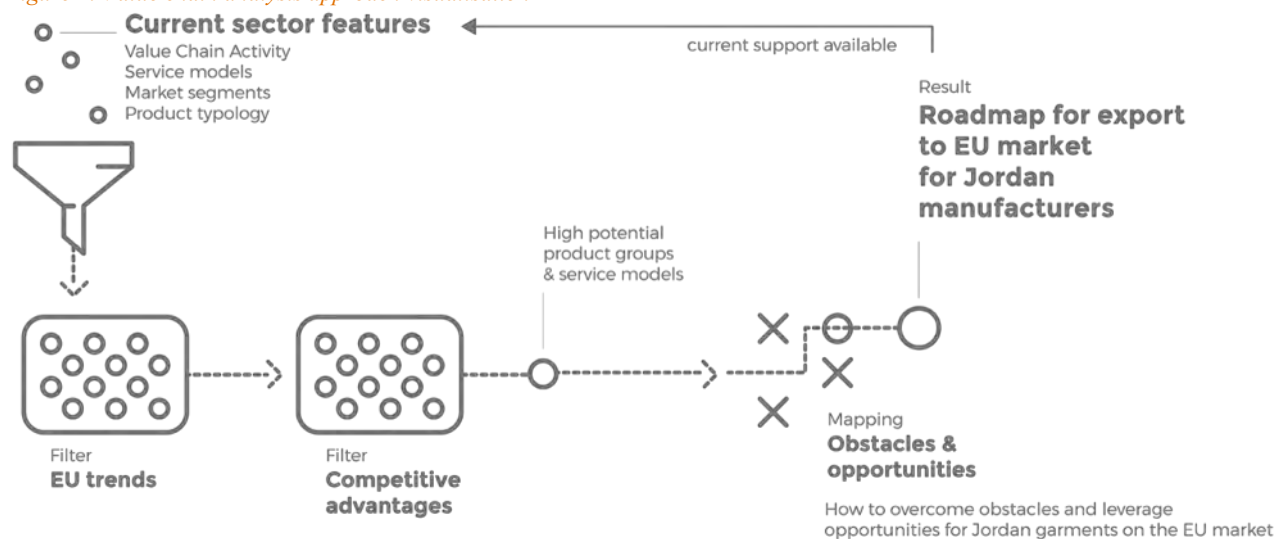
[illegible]

Current sector features
Value Chain Activity
Service models
Market segments
Product typology

current support available

Result
Roadmap for export to EU market for Jordan manufacturers

High potential product groups & service models

Filter
EU trends

Filter
Competitive advantages

Mapping
Obstacles & opportunities

How to overcome obstacles and leverage opportunities for Jordan garments on the EU market